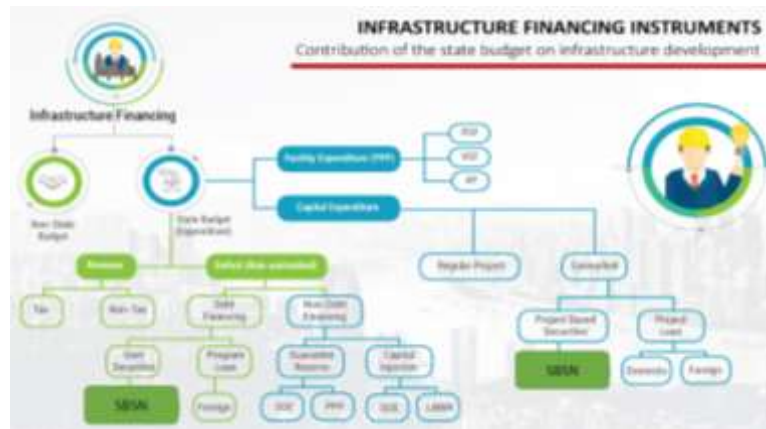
INFRASTRUCTURE FINANCING INSTRUMENTS
Contribution of the state budget on infrastructure development

Infrastructure Financing

Non State Budget

State Budget (Expenditure)

Facility Expenditure (PPP)

PDF

VGF

AP

Capital Expenditure

Revenue

Deficit (Not earmarked)

Tax

Non-Tax

Debt Financing

Non-Debt Financing

Debt Securities

Program Loan

SBSN

Foreign

Guarantee Reserve

Capital Injection

SOE

PPP

SOE

LMAN

Regular Project

Earmarked

Project Based Securities

Project Loan

SBSN

Domestic

Foreign